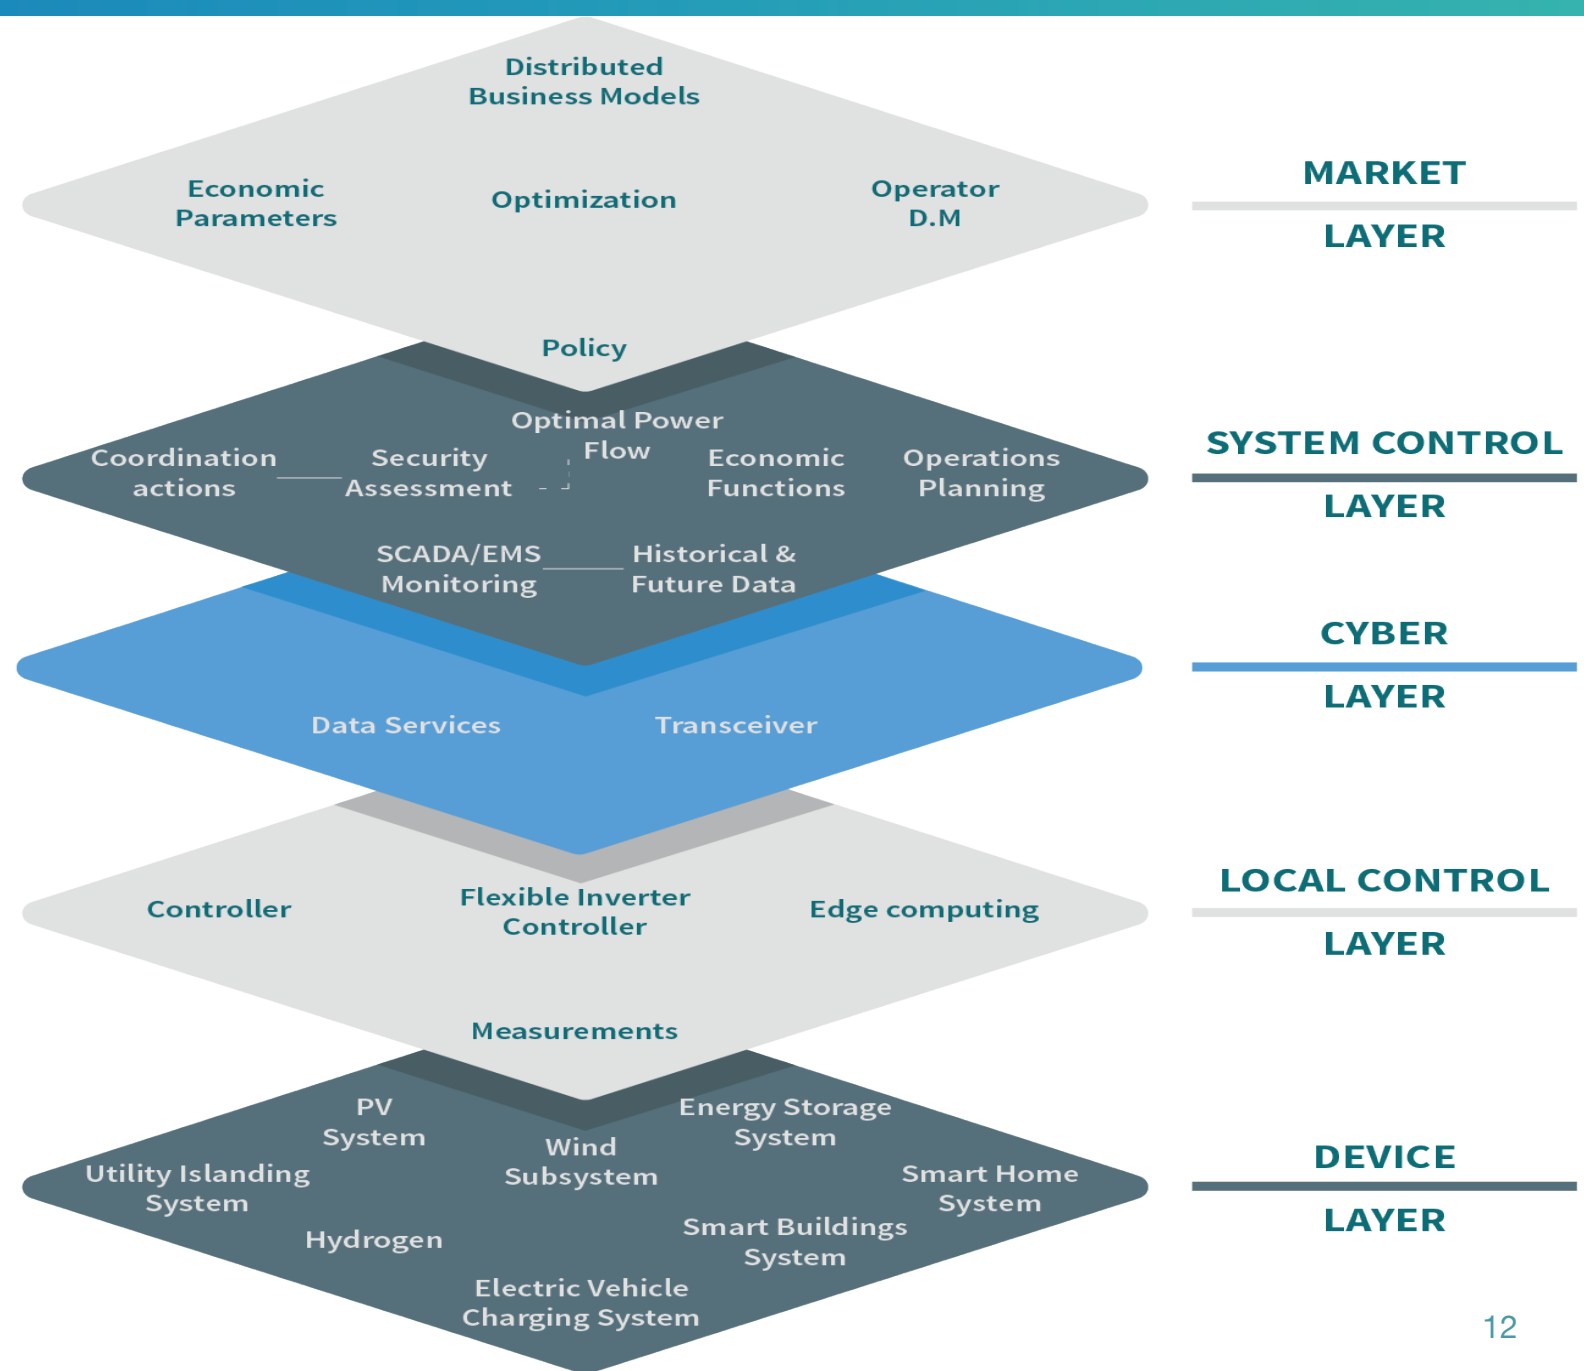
Distributed Business Models

Economic Parameters

Optimization

Operator D.M

Policy

MARKET

LAYER

Optimal Power Flow

Coordination actions

Security Assessment

Economic Functions

Operations Planning

SCADA/EMS Monitoring

Historical & Future Data

SYSTEM CONTROL

LAYER

Data Services

Transceiver

CYBER

LAYER

Controller

Flexible Inverter Controller

Edge computing

Measurements

LOCAL CONTROL

LAYER

PV System

Energy Storage System

Wind Subsystem

Utility Islanding System

Smart Home System

Hydrogen

Smart Buildings System

Electric Vehicle Charging System

DEVICE

LAYER

12